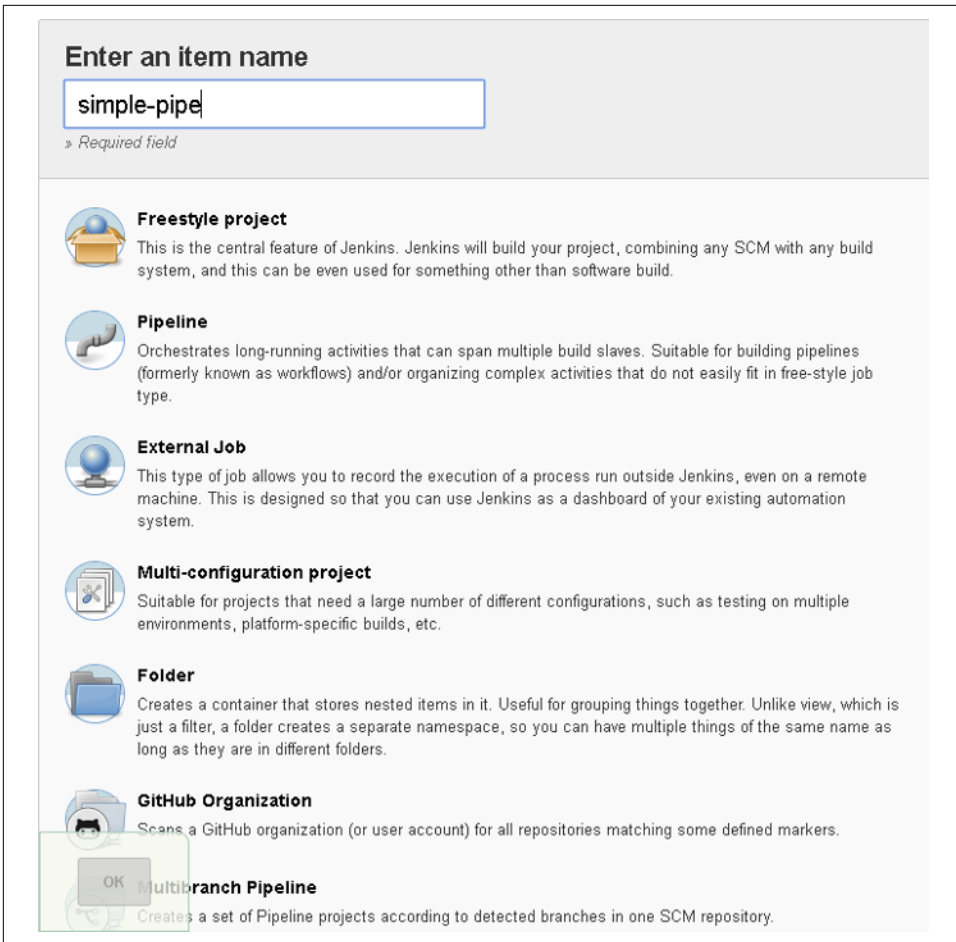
Enter an item name

simple-pipe

» Required field

Freestyle project
This is the central feature of Jenkins. Jenkins will build your project, combining any SCM with any build system, and this can be even used for something other than software build.

Pipeline
Orchestrates long-running activities that can span multiple build slaves. Suitable for building pipelines (formerly known as workflows) and/or organizing complex activities that do not easily fit in free-style job type.

External Job
This type of job allows you to record the execution of a process run outside Jenkins, even on a remote machine. This is designed so that you can use Jenkins as a dashboard of your existing automation system.

Multi-configuration project
Suitable for projects that need a large number of different configurations, such as testing on multiple environments, platform-specific builds, etc.

Folder
Creates a container that stores nested items in it. Useful for grouping things together. Unlike view, which is just a filter, a folder creates a separate namespace, so you can have multiple things of the same name as long as they are in different folders.

GitHub Organization
Scans a GitHub organization (or user account) for all repositories matching some defined markers.

OK

Multibranch Pipeline
Creates a set of Pipeline projects according to detected branches in one SCM repository.